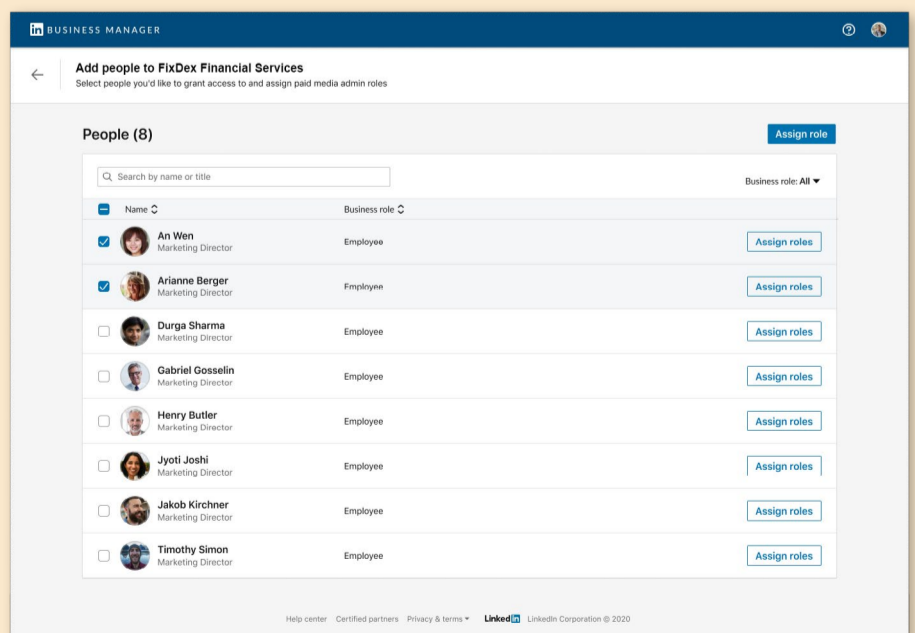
in BUSINESS MANAGER

Add people to FixDex Financial Services
Select people you'd like to grant access to and assign paid media admin roles

People (8)

Assign role

Search by name or title

Business role: All

| | Name | Business role | |
|---|---|---|---|
| ☑ | An Wen Marketing Director | Employee | Assign roles |
| ☑ | Arianne Berger Marketing Director | Employee | Assign roles |
| ☐ | Durga Sharma Marketing Director | Employee | Assign roles |
| ☐ | Gabriel Gosselin Marketing Director | Employee | Assign roles |
| ☐ | Henry Butler Marketing Director | Employee | Assign roles |
| ☐ | Jyoti Joshi Marketing Director | Employee | Assign roles |
| ☐ | Jakob Kirchner Marketing Director | Employee | Assign roles |
| ☐ | Timothy Simon Marketing Director | Employee | Assign roles |

Help center Certified partners Privacy & terms LinkedIn LinkedIn Corporation © 2020